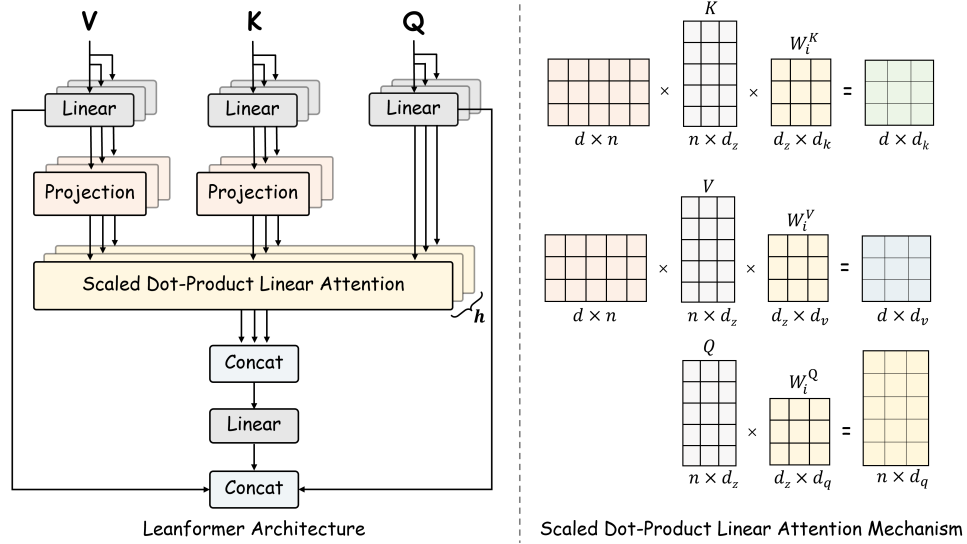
V
K
Q
Linear
Linear
Linear
Projection
Projection
Scaled Dot-Product Linear Attention
$h$
Concat
Linear
Concat
Leanformer Architecture

$K$
$W_i^K$
×
×
=
$d \times n$
$n \times d_z$
$d_z \times d_k$
$d \times d_k$

$V$
$W_i^V$
×
×
=
$d \times n$
$n \times d_z$
$d_z \times d_v$
$d \times d_v$

$Q$
$W_i^Q$
×
=
$n \times d_z$
$d_z \times d_q$
$n \times d_q$

Scaled Dot-Product Linear Attention Mechanism